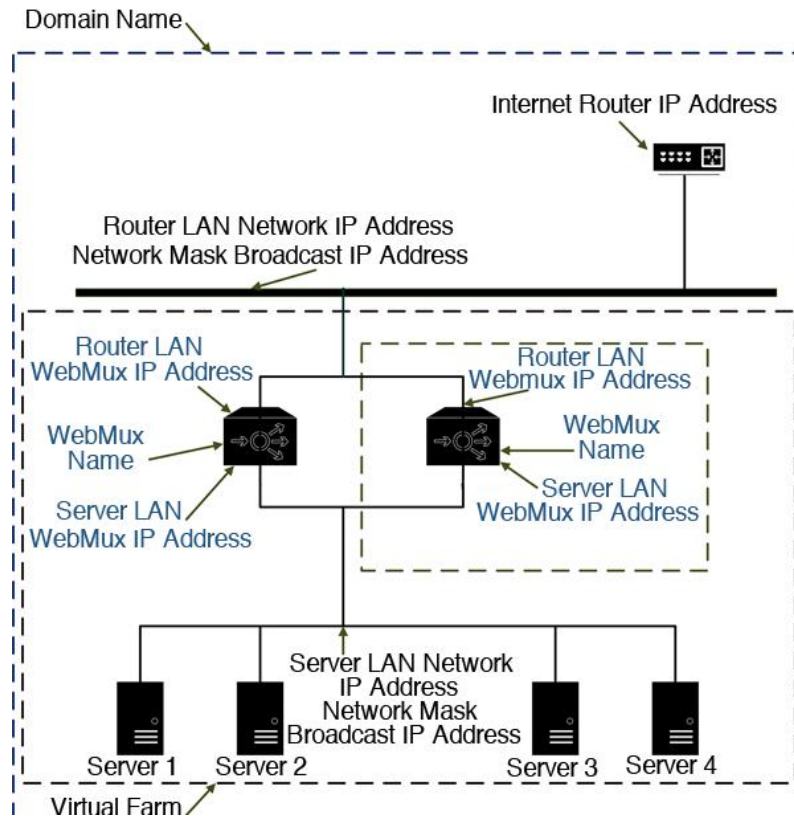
Domain Name

Internet Router IP Address

Router LAN Network IP Address
Network Mask Broadcast IP Address

Router LAN
WebMux IP Address

WebMux
Name

Server LAN
WebMux IP Address

Router LAN
Webmux IP Address

WebMux
Name

Server LAN
WebMux IP Address

Server LAN Network
IP Address
Network Mask
Broadcast IP Address

Server 1
Server 2
Server 3
Server 4

Virtual Farm